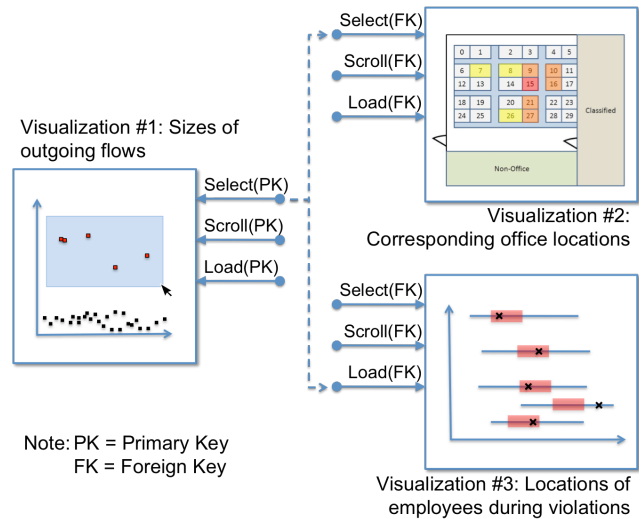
Select(FK)

Scroll(FK)

Load(FK)

| 0 | 1 | 2 | 3 | 4 | 5 |
|---|---|---|---|---|---|
| 6 | 7 | 8 | 9 | 10 | 11 |
| 12 | 13 | 14 | 15 | 16 | 17 |
| 18 | 19 | 20 | 21 | 22 | 23 |
| 24 | 25 | 26 | 27 | 28 | 29 |

Classified

Non-Office

Visualization #1: Sizes of outgoing flows

Select(PK)

Scroll(PK)

Load(PK)

Visualization #2: Corresponding office locations

Select(FK)

Scroll(FK)

Load(FK)

Note: PK = Primary Key
FK = Foreign Key

Visualization #3: Locations of employees during violations